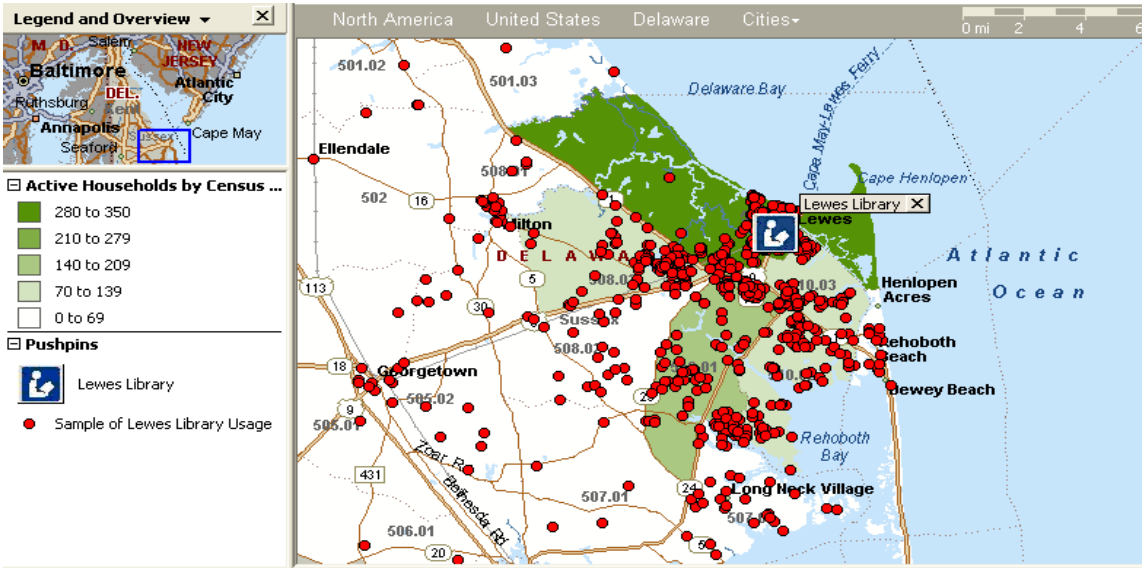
Legend and Overview ▾ ✕

M D. Salem NEW JERSEY DEL. Baltimore Atlantic City Ruthsburg Kent Annapolis Cape May Seaford

⊟ Active Households by Census ...

280 to 350

210 to 279

140 to 209

70 to 139

0 to 69

⊟ Pushpins

Lewes Library

Sample of Lewes Library Usage

North America United States Delaware Cities▾

0 mi 2 4 6

501.02 501.03 Delaware Bay Cape May-Lewes Ferry Ellendale Cape Henlopen 508.01 Lewes Library ✕ 502 16 Milton Lewes Atlantic D E L A W A 5 508.02 510.03 Henlopen Acres Ocean 113 30 Sussex Rehoboth Beach 508.03 18 Georgetown 510.01 Dewey Beach 9 505.02 505.01 Rehoboth Bay 431 Zoar Rd Bethesda Rd 24 Long Neck Village 507.01 507.0 506.01 20